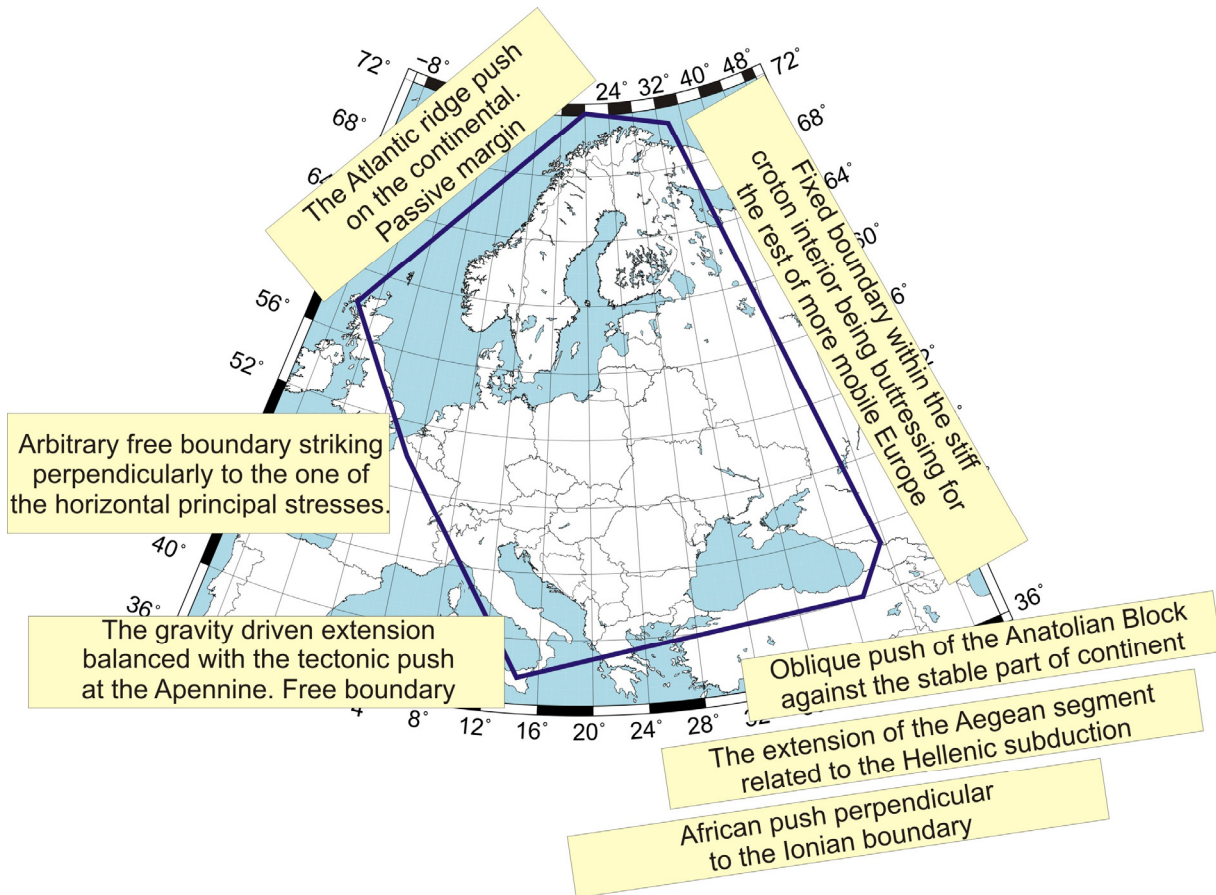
72° -8° 24° 32° 40° 48° 72°

The Atlantic ridge push on the continental. Passive margin

68° 68° 64° 60°

Fixed boundary within the stiff croton interior being buttressing for the rest of more mobile Europe

56° 52°

Arbitrary free boundary striking perpendicularly to the one of the horizontal principal stresses.

40° 36° 36°

The gravity driven extension balanced with the tectonic push at the Apennine. Free boundary

Oblique push of the Anatolian Block against the stable part of continent

8° 12° 16° 20° 24° 28° 32°

The extension of the Aegean segment related to the Hellenic subduction

African push perpendicular to the Ionian boundary